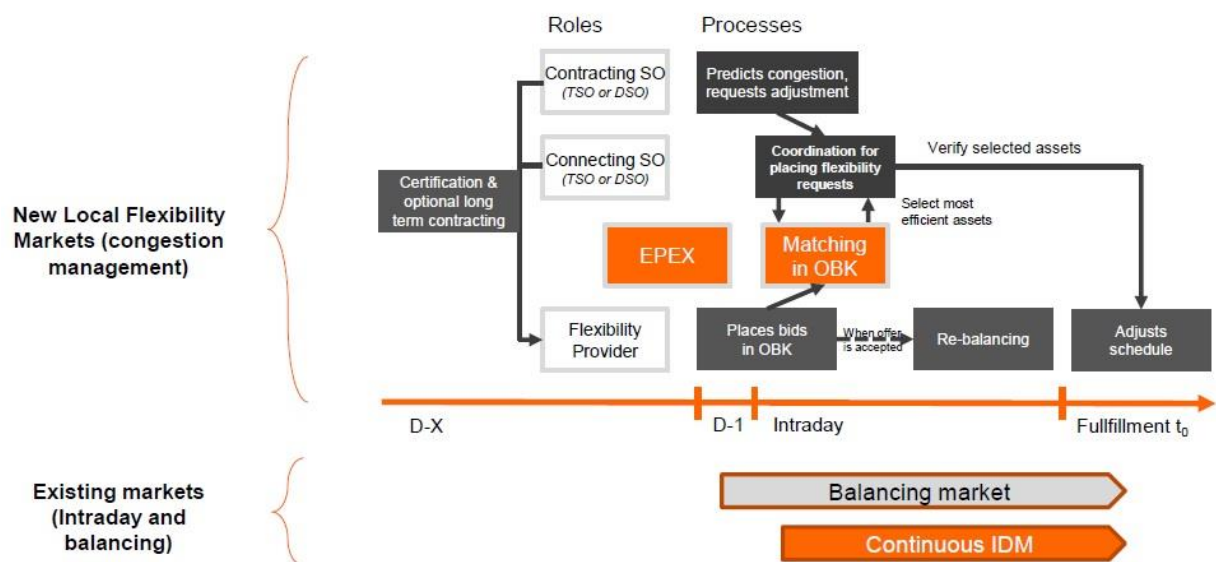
Roles

Processes

New Local Flexibility Markets (congestion management)

Contracting SO
(TSO or DSO)

Connecting SO
(TSO or DSO)

Certification & optional long term contracting

Flexibility Provider

Predicts congestion, requests adjustment

Coordination for placing flexibility requests

Verify selected assets

Select most efficient assets

EPEX

Matching in OBK

Places bids in OBK

When offer is accepted

Re-balancing

Adjusts schedule

D-X

D-1

Intraday

Fullfillment $t_0$

Existing markets (Intraday and balancing)

Balancing market

Continuous IDM